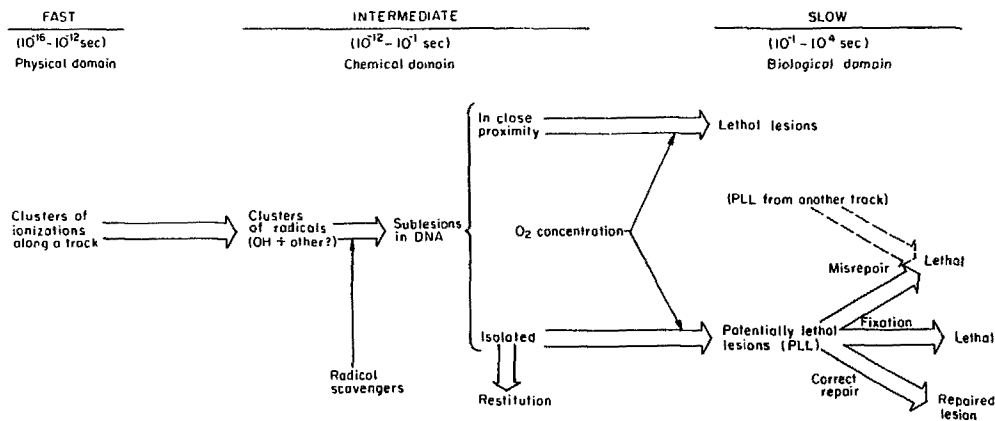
FAST
($10^{-16}$ - $10^{-12}$sec)
Physical domain

INTERMEDIATE
($10^{-12}$ - $10^{-1}$ sec)
Chemical domain

SLOW
($10^{-1}$ - $10^{4}$ sec)
Biological domain

Clusters of ionizations along a track

Clusters of radicals (OH + other?)

Radical scavengers

Sublesions in DNA

In close proximity

Isolated

Restitution

$O_2$ concentration

Lethal lesions

(PLL from another track)

Misrepair

Lethal

Potentially lethal lesions (PLL)

Fixation

Lethal

Correct repair

Repaired lesion